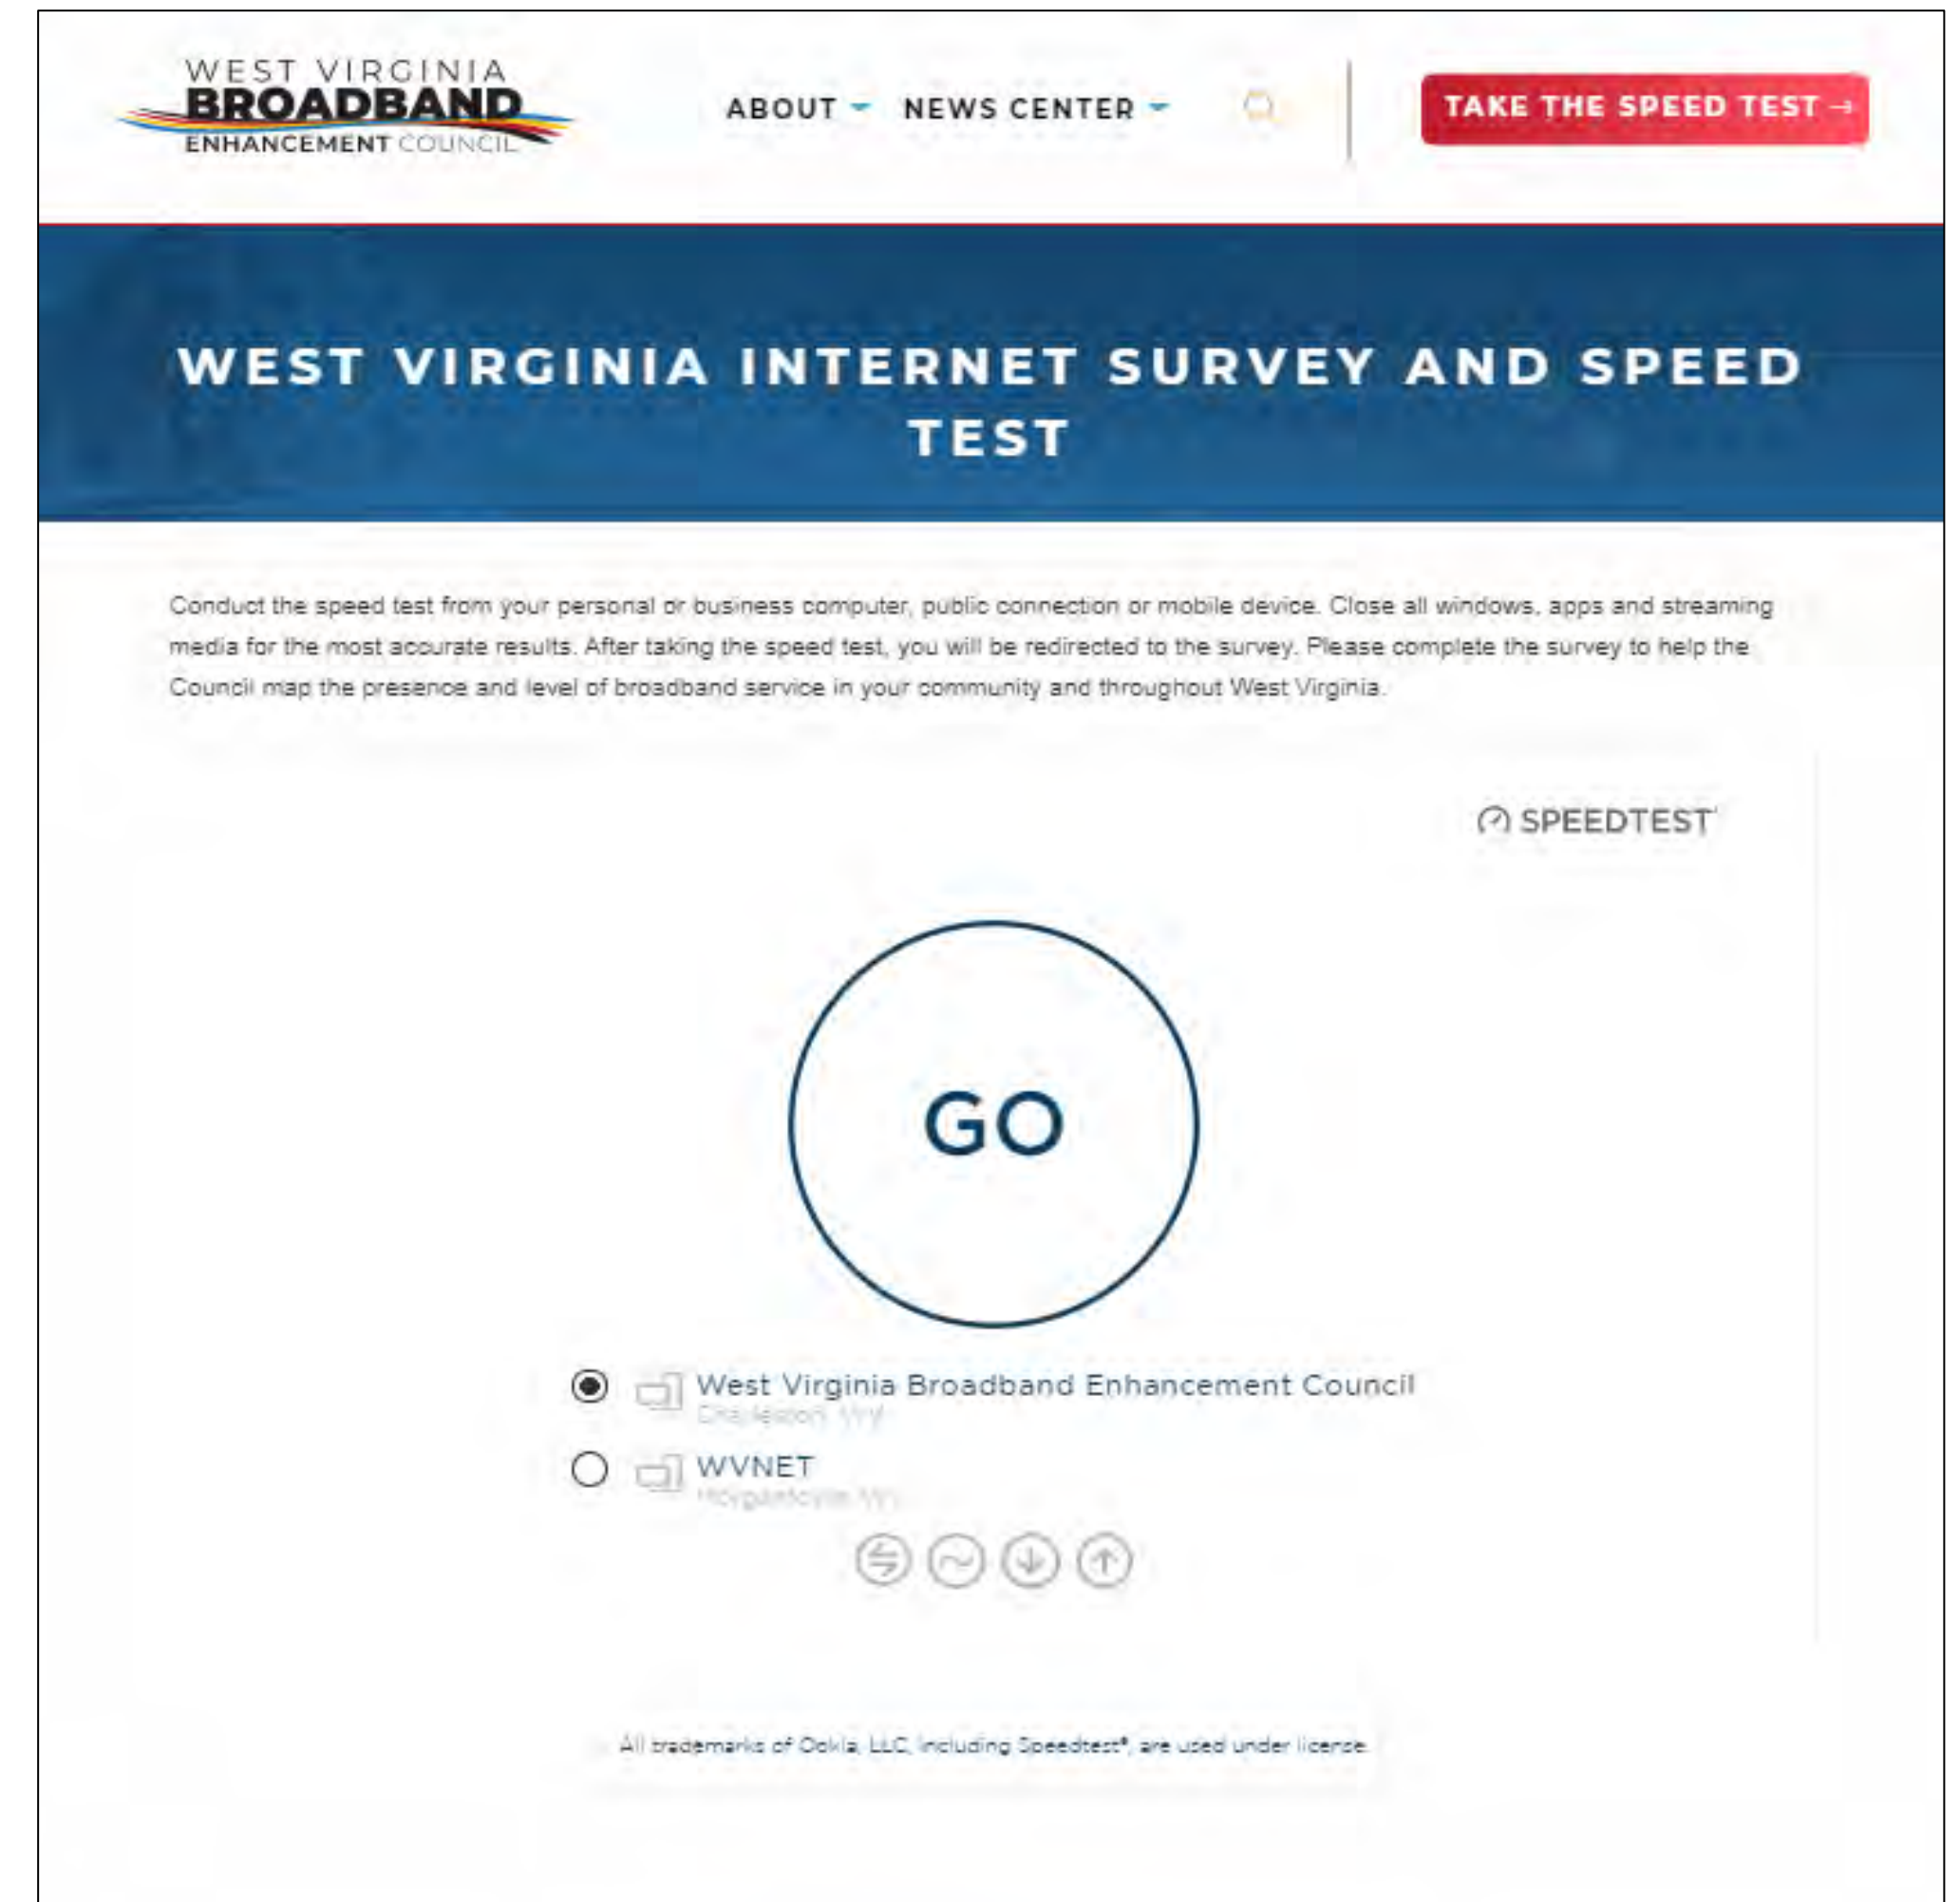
WEST VIRGINIA
BROADBAND
ENHANCEMENT COUNCIL

ABOUT NEWS CENTER

TAKE THE SPEED TEST →

WEST VIRGINIA INTERNET SURVEY AND SPEED TEST

Conduct the speed test from your personal or business computer, public connection or mobile device. Close all windows, apps and streaming media for the most accurate results. After taking the speed test, you will be redirected to the survey. Please complete the survey to help the Council map the presence and level of broadband service in your community and throughout West Virginia.

SPEEDTEST

GO

West Virginia Broadband Enhancement Council
Charleston, WV

WVNET
Morgantown, WV

All trademarks of Ookla, LLC, including Speedtest®, are used under license.